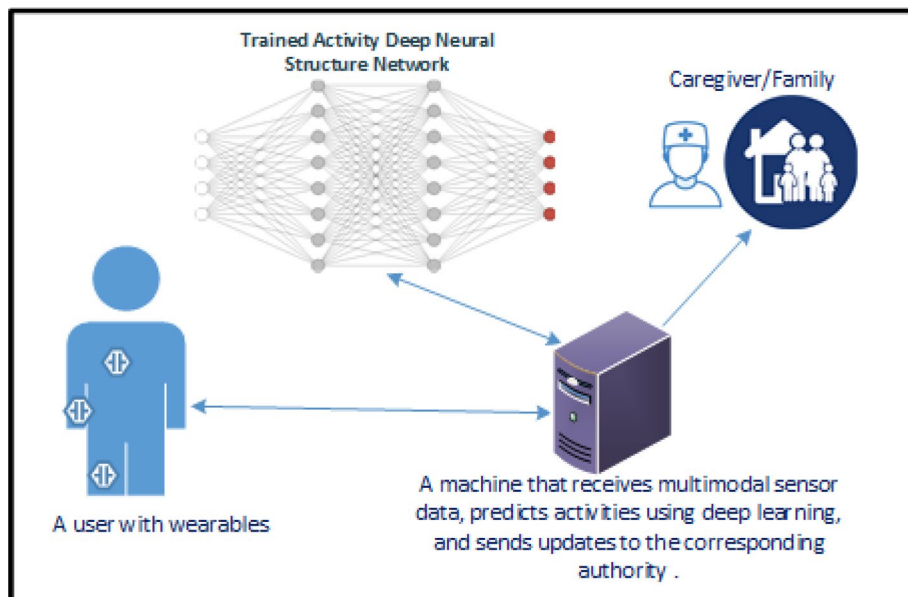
Trained Activity Deep Neural Structure Network

Caregiver/Family

A user with wearables

A machine that receives multimodal sensor data, predicts activities using deep learning, and sends updates to the corresponding authority .